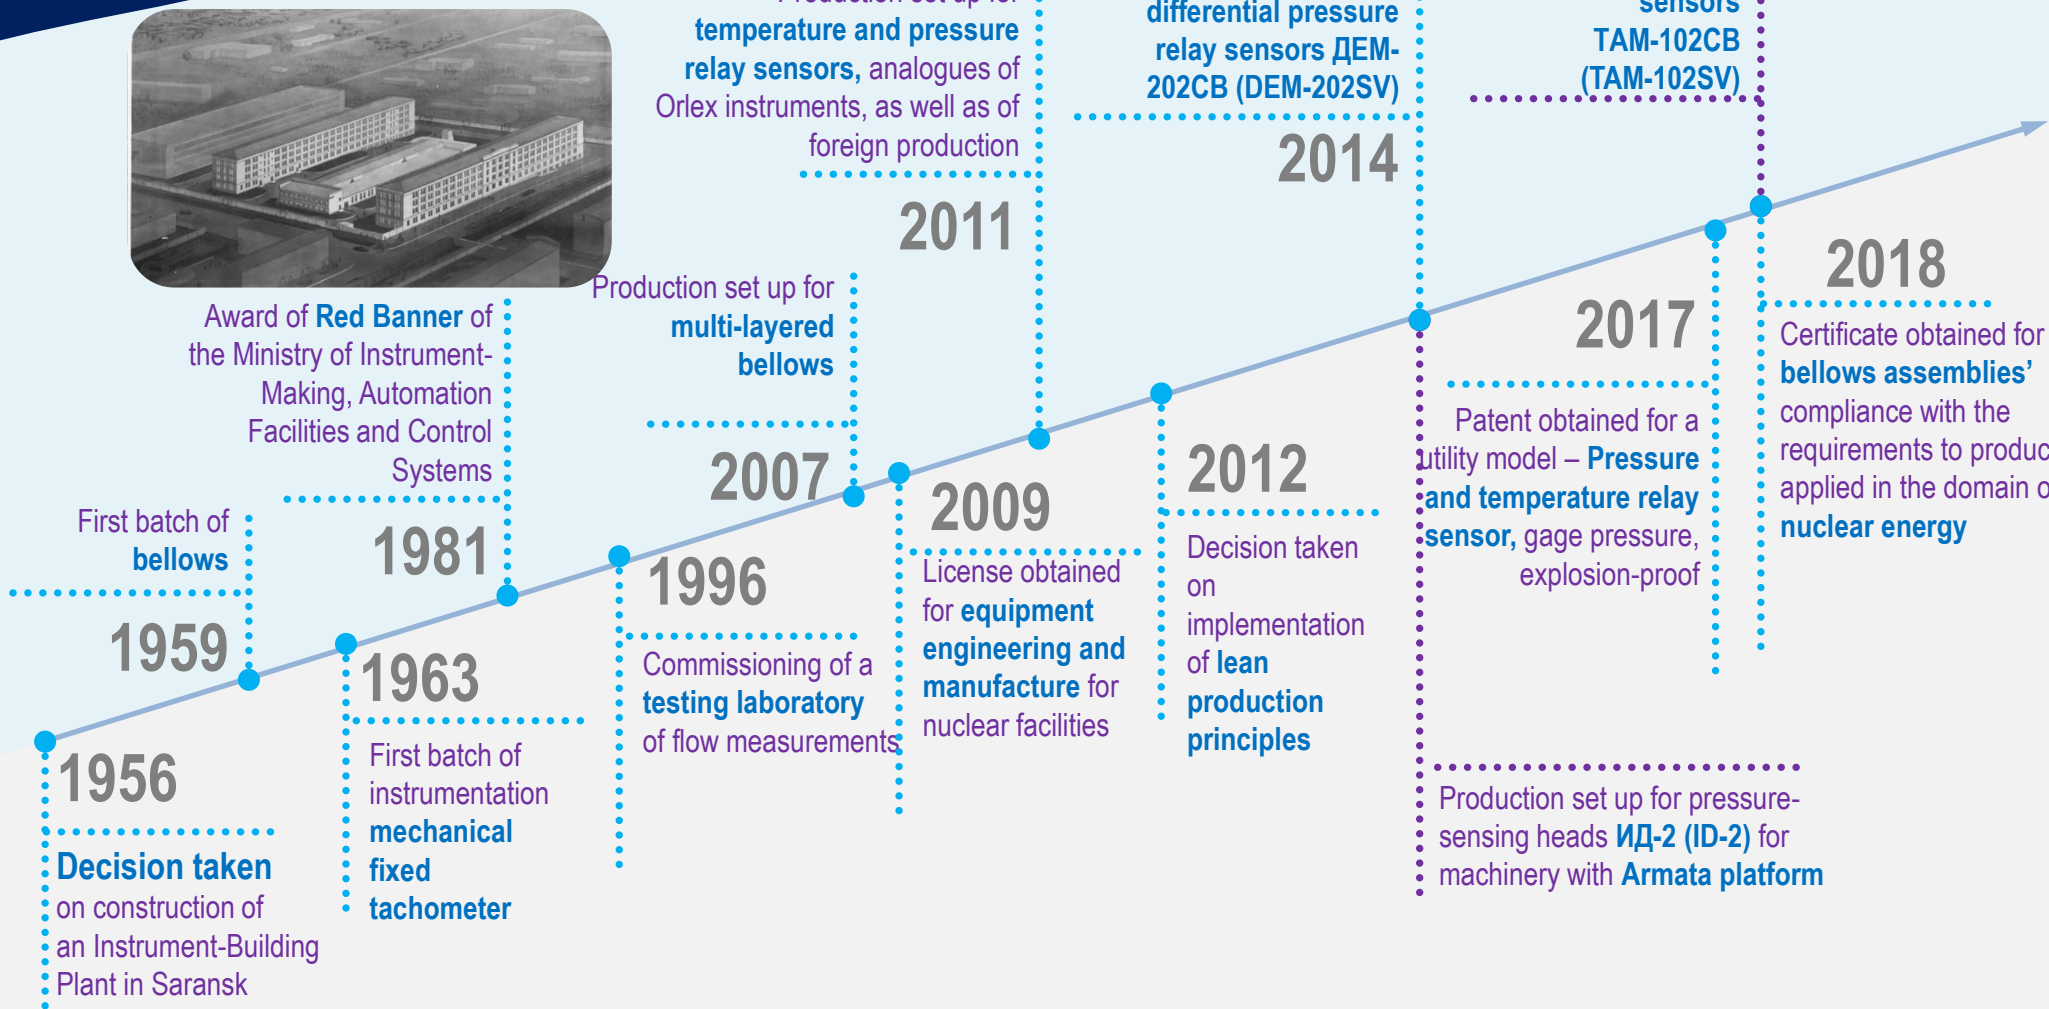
1956

Decision taken on construction of an Instrument-Building Plant in Saransk

1959

First batch of bellows

1963

First batch of instrumentation mechanical fixed tachometer

1981

Award of Red Banner of the Ministry of Instrument-Making, Automation Facilities and Control Systems

1996

Commissioning of a testing laboratory of flow measurements

2007

Production set up for multi-layered bellows

2009

License obtained for equipment engineering and manufacture for nuclear facilities

2011

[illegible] temperature and pressure relay sensors, analogues of Orlex instruments, as well as of foreign production

2012

Decision taken on implementation of lean production principles

2014

differential pressure relay sensors ДЕМ-202СВ (DEM-202SV)

Production set up for pressure-sensing heads ИД-2 (ID-2) for machinery with Armata platform

2017

Patent obtained for a utility model – Pressure and temperature relay sensor, gage pressure, explosion-proof

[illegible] sensors ТАМ-102СВ (TAM-102SV)

2018

Certificate obtained for bellows assemblies' compliance with the requirements to produc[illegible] applied in the domain o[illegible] nuclear energy